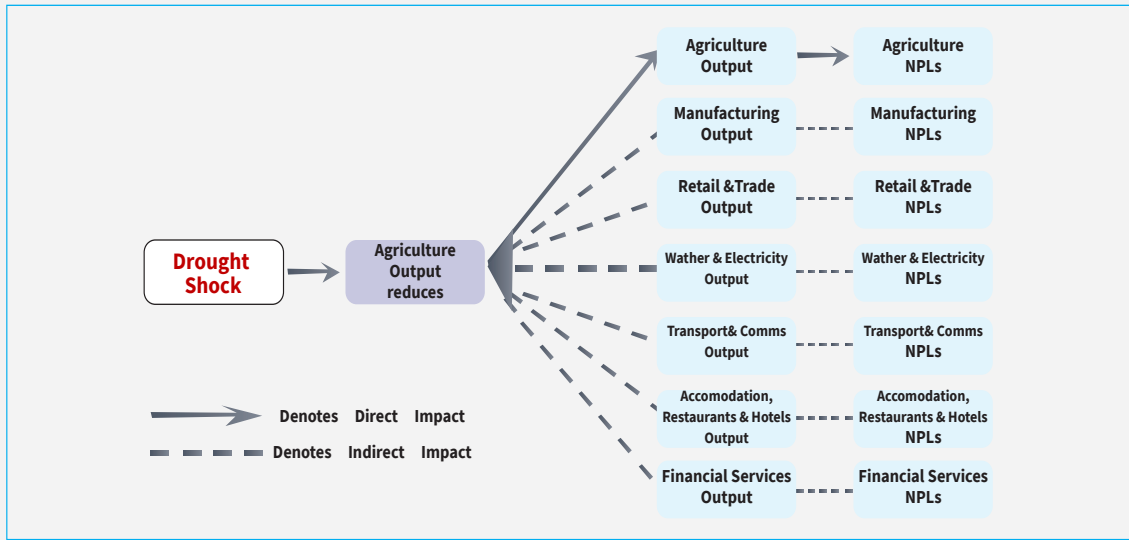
Drought Shock

Agriculture Output reduces

Agriculture Output

Agriculture NPLs

Manufacturing Output

Manufacturing NPLs

Retail &Trade Output

Retail &Trade NPLs

Wather & Electricity Output

Wather & Electricity NPLs

Transport& Comms Output

Transport& Comms NPLs

Accomodation, Restaurants & Hotels Output

Accomodation, Restaurants & Hotels NPLs

Financial Services Output

Financial Services NPLs

Denotes Direct Impact

Denotes Indirect Impact